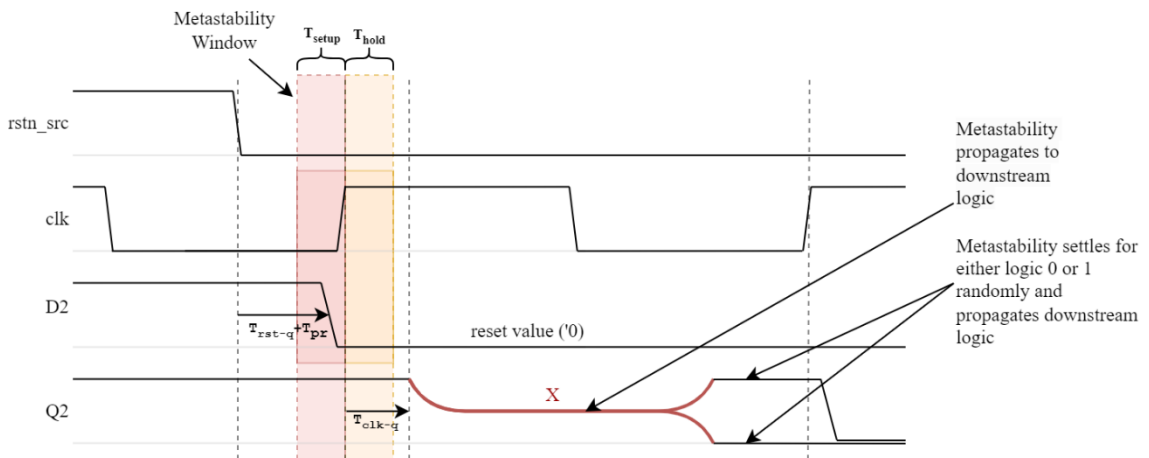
Metastability Window

$T_{setup}$ $T_{hold}$

rstn_src

clk

D2

Q2

$T_{rst-q}+T_{pr}$

reset value ('0)

$T_{clk-q}$

X

Metastability propagates to downstream logic

Metastability settles for either logic 0 or 1 randomly and propagates downstream logic